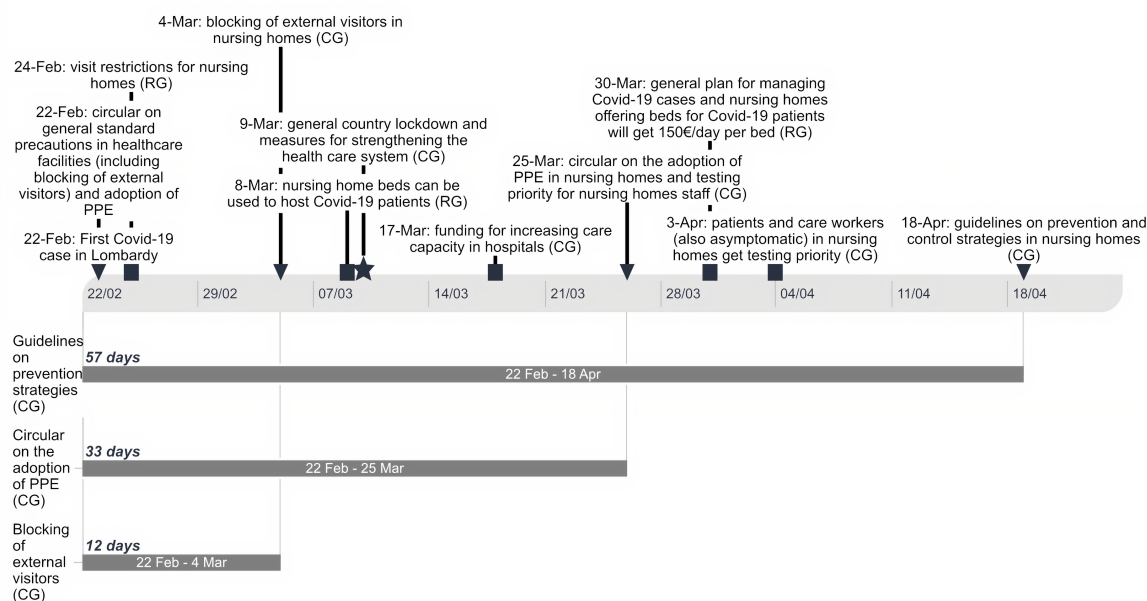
4-Mar: blocking of external visitors in nursing homes (CG)

24-Feb: visit restrictions for nursing homes (RG)

22-Feb: circular on general standard precautions in healthcare facilities (including blocking of external visitors) and adoption of PPE

22-Feb: First Covid-19 case in Lombardy

9-Mar: general country lockdown and measures for strengthening the health care system (CG)

8-Mar: nursing home beds can be used to host Covid-19 patients (RG)

17-Mar: funding for increasing care capacity in hospitals (CG)

30-Mar: general plan for managing Covid-19 cases and nursing homes offering beds for Covid-19 patients will get 150€/day per bed (RG)

25-Mar: circular on the adoption of PPE in nursing homes and testing priority for nursing homes staff (CG)

3-Apr: patients and care workers (also asymptomatic) in nursing homes get testing priority (CG)

18-Apr: guidelines on prevention and control strategies in nursing homes (CG)

22/02 29/02 07/03 14/03 21/03 28/03 04/04 11/04 18/04

Guidelines on prevention strategies (CG)

57 days

22 Feb - 18 Apr

Circular on the adoption of PPE (CG)

33 days

22 Feb - 25 Mar

Blocking of external visitors (CG)

12 days

22 Feb - 4 Mar